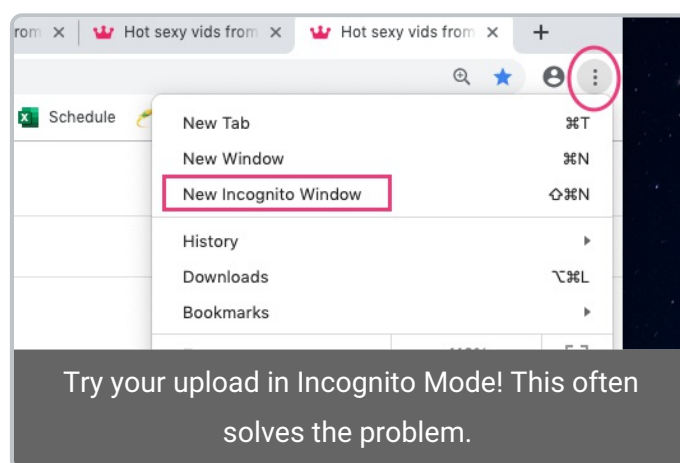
rom × Hot sexy vids from × Hot sexy vids from × +

Schedule

New Tab ⌘T
New Window ⌘N
New Incognito Window ⇧⌘N
History
Downloads ⌥⌘L
Bookmarks

Try your upload in Incognito Mode! This often solves the problem.